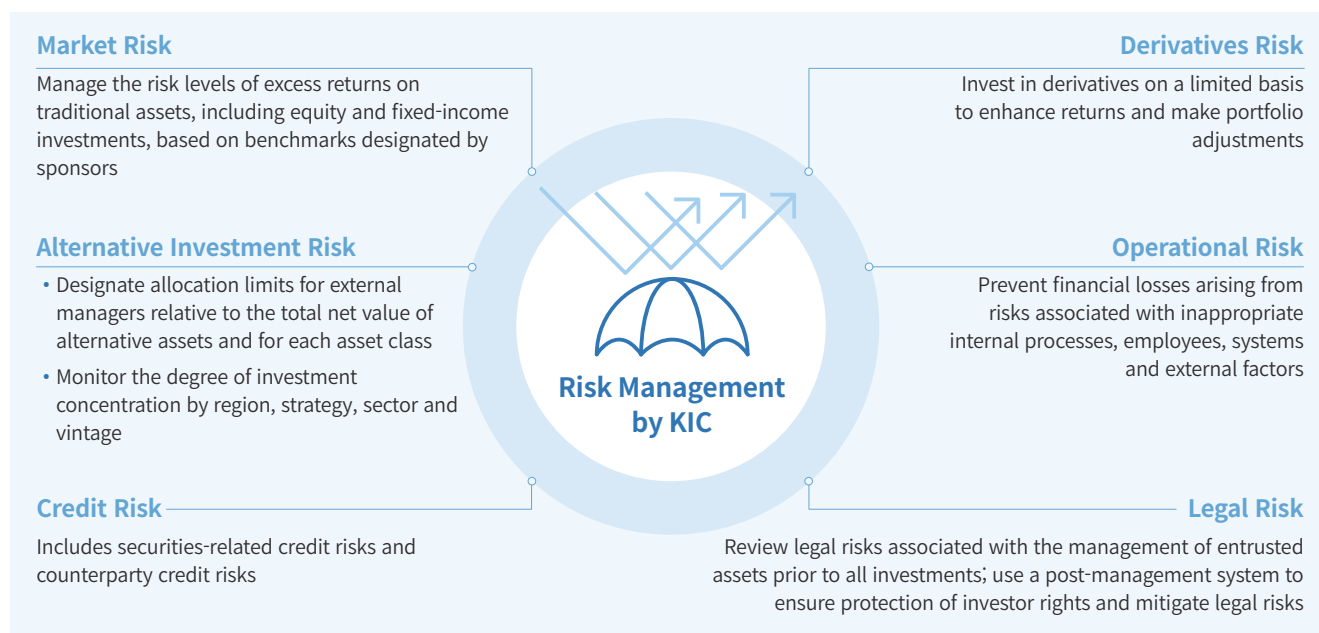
Market Risk

Manage the risk levels of excess returns on traditional assets, including equity and fixed-income investments, based on benchmarks designated by sponsors

Derivatives Risk

Invest in derivatives on a limited basis to enhance returns and make portfolio adjustments

Alternative Investment Risk

• Designate allocation limits for external managers relative to the total net value of alternative assets and for each asset class

• Monitor the degree of investment concentration by region, strategy, sector and vintage

Operational Risk

Prevent financial losses arising from risks associated with inappropriate internal processes, employees, systems and external factors

Risk Management by KIC

Credit Risk

Includes securities-related credit risks and counterparty credit risks

Legal Risk

Review legal risks associated with the management of entrusted assets prior to all investments; use a post-management system to ensure protection of investor rights and mitigate legal risks